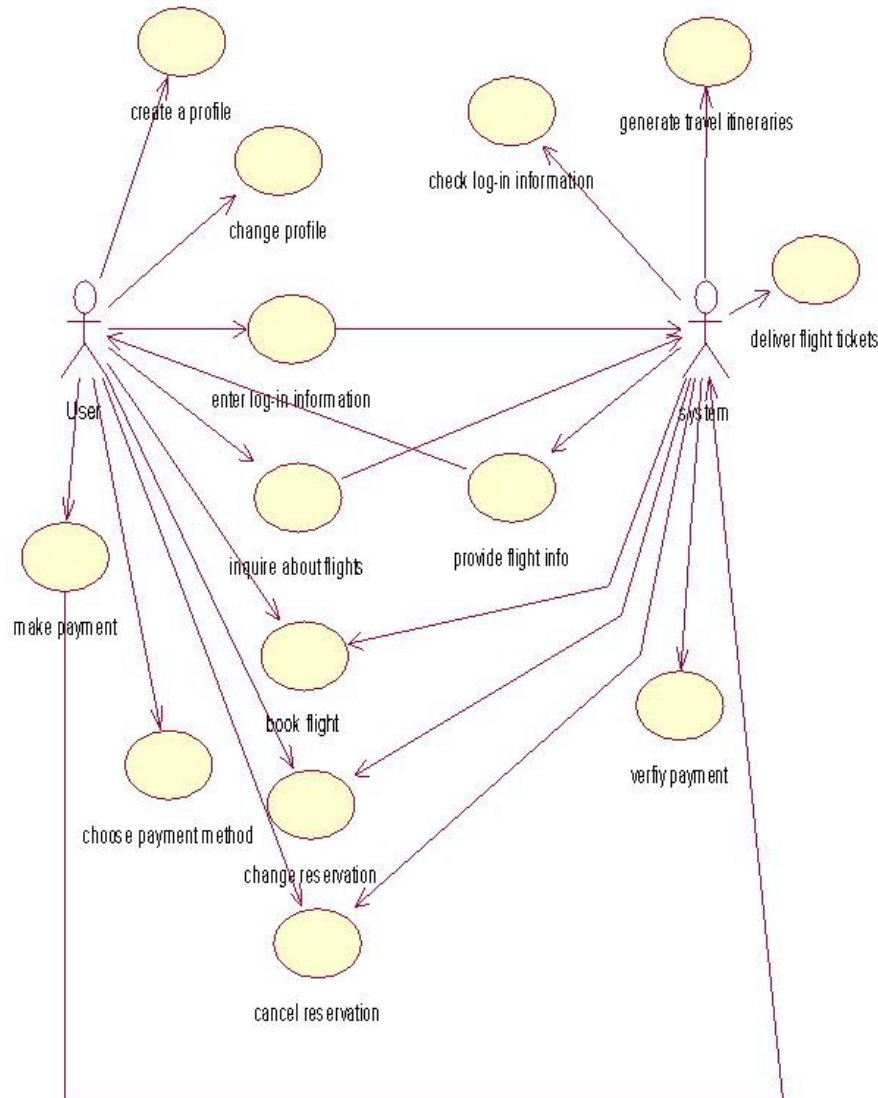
create a profile

change profile

generate travel itineraries

check log-in information

deliver flight tickets

User

enter log-in information

system

inquire about flights

provide flight info

make payment

book flight

verfiy payment

choose payment method

change reservation

cancel reservation